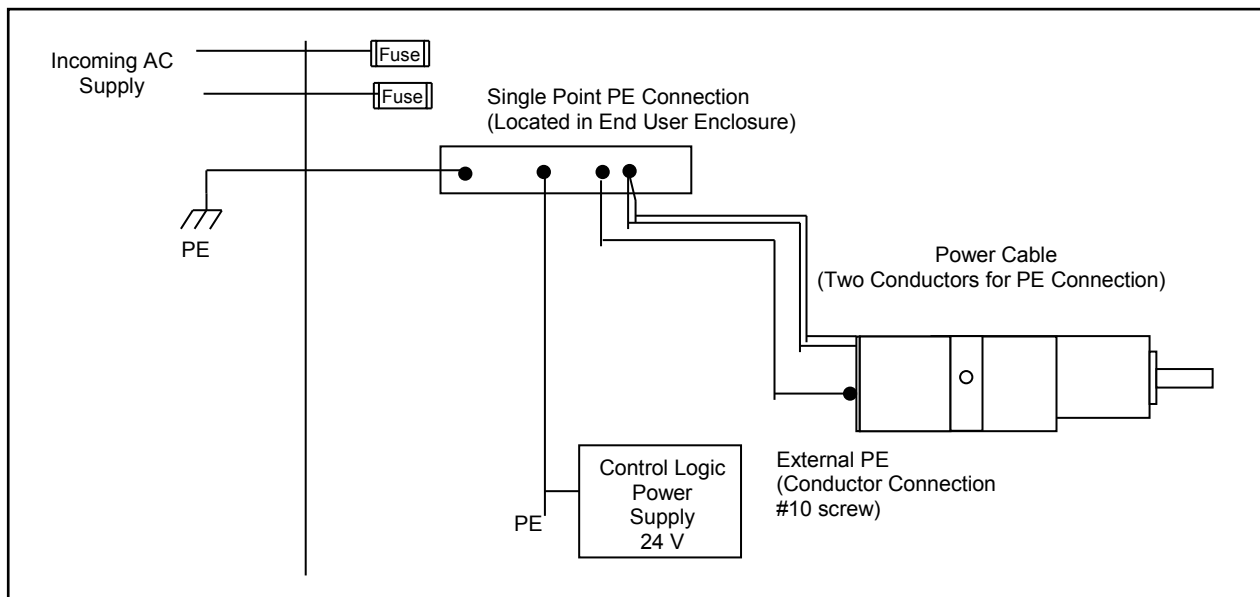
Incoming AC Supply

Fuse

Fuse

Single Point PE Connection
(Located in End User Enclosure)

PE

Power Cable
(Two Conductors for PE Connection)

External PE
(Conductor Connection #10 screw)

Control Logic Power Supply 24 V

PE